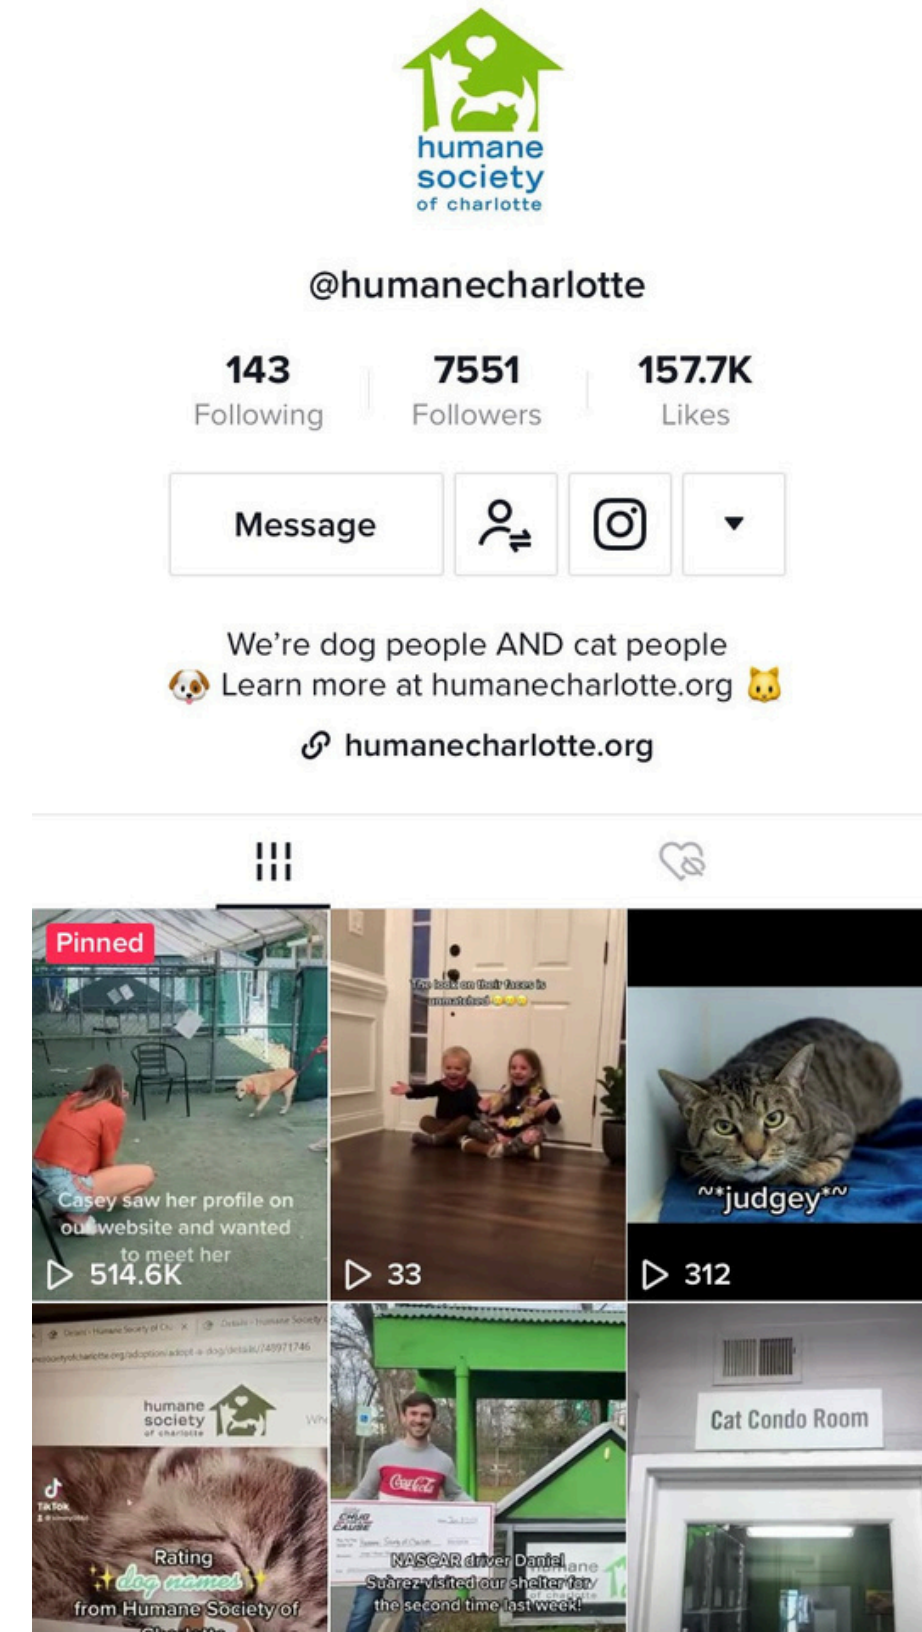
humane society of charlotte

@humanecharlotte

143 Following | 7551 Followers | 157.7K Likes

Message

We're dog people AND cat people
🐶 Learn more at humanecharlotte.org 🐱

humanecharlotte.org

Pinned
Casey saw her profile on ou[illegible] website and wanted to meet her
514.6K

The look on their faces is unmatched 😂😂😂
33

~*judgey*~
312

humane society of charlotte
TikTok
Rating ✨dog names✨ from Humane Society of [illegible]

Coca-Cola
NASCAR driver Daniel Suarez visited our shelter for the second time last week!

Cat Condo Room